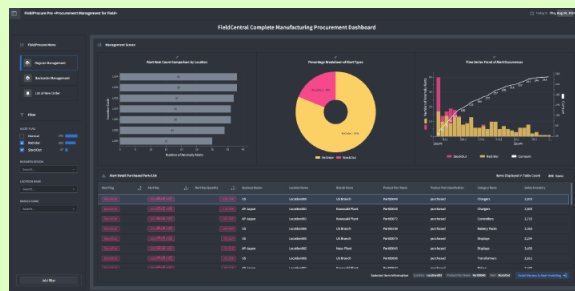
FieldProcure Pro - Procurement Management for Field

FieldCentral Complete Manufacturing Procurement Dashboard

FieldProcure Menu

Request Management

Backorder Management

List of New Order

Filter

Management Screen

Work Non-Count Comparison by Location

Percentage Breakdown of Work Types

Time-Series Trend of Work Occurrences

Number of Backorder Parts

Backorder

Normal

Backlog

Normal

Backlog

Item Detail Purchased Parts List

Item Displayed: 8 / Table Count

Location

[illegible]